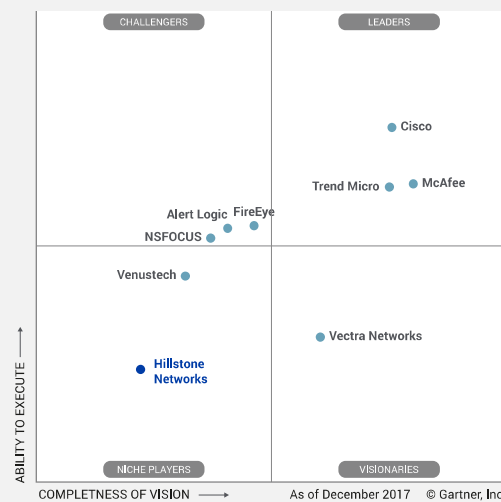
CHALLENGERS

LEADERS

Cisco

Trend Micro

McAfee

Alert Logic

FireEye

NSFOCUS

Venustech

Vectra Networks

Hillstone Networks

ABILITY TO EXECUTE

NICHE PLAYERS

VISIONARIES

COMPLETENESS OF VISION

As of December 2017 © Gartner, Inc